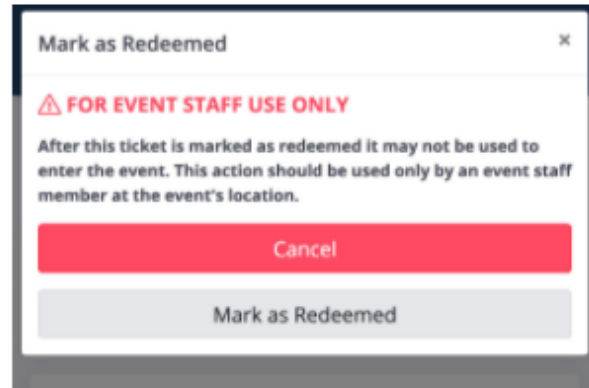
Mark as Redeemed ×

⚠ FOR EVENT STAFF USE ONLY

After this ticket is marked as redeemed it may not be used to enter the event. This action should be used only by an event staff member at the event's location.

Cancel

Mark as Redeemed